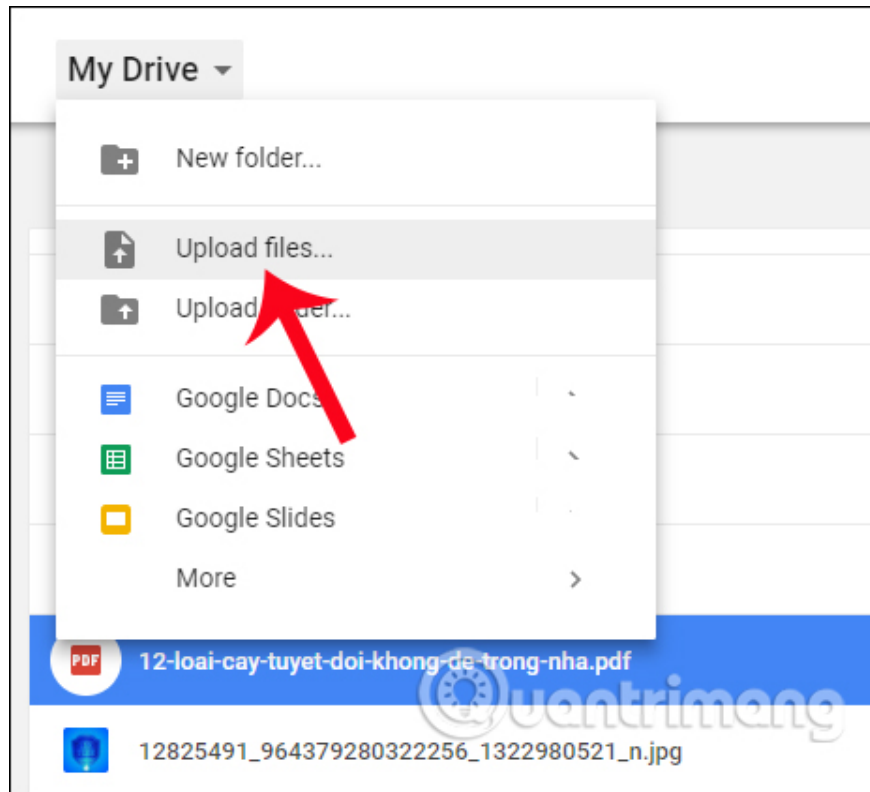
My Drive

New folder...

Upload files...

Upload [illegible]der...

Google Docs

Google Sheets

Google Slides

More

PDF 12-loai-cay-tuyet-doi-khong-de-trong-nha.pdf

12825491_964379280322256_1322980521_n.jpg

Quantrimang